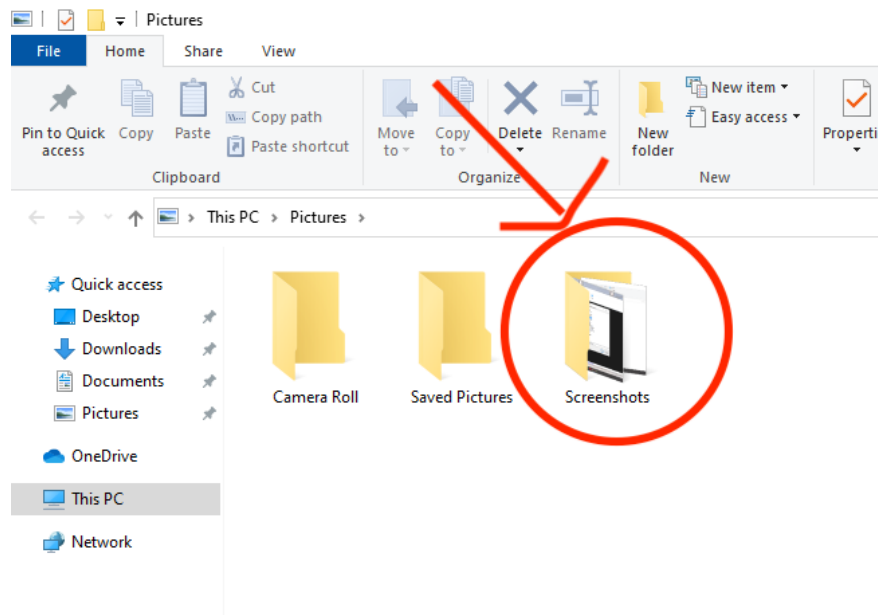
Pictures

File Home Share View

Pin to Quick access
Copy
Paste
Cut
Copy path
Paste shortcut
Clipboard

Move to
Copy to
Delete
Rename
Organize

New folder
New item
Easy access
New

Properti

This PC > Pictures >

Quick access
Desktop
Downloads
Documents
Pictures
OneDrive
This PC
Network

Camera Roll
Saved Pictures
Screenshots